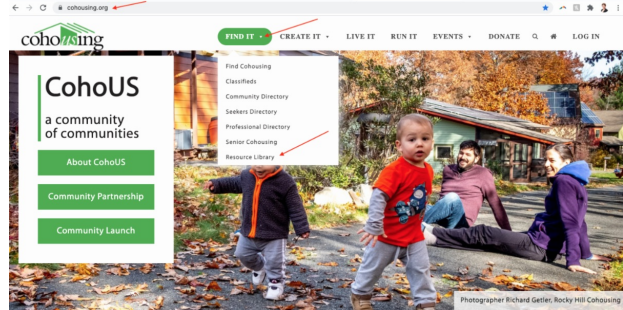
cohousing.org

cohousing

FIND IT ▾ CREATE IT ▾ LIVE IT RUN IT EVENTS ▾ DONATE LOG IN

Find Cohousing
Classifieds
Community Directory
Seekers Directory
Professional Directory
Senior Cohousing
Resource Library

CohoUS

a community of communities

About CohoUS

Community Partnership

Community Launch

Photographer Richard Getler, Rocky Hill Cohousing